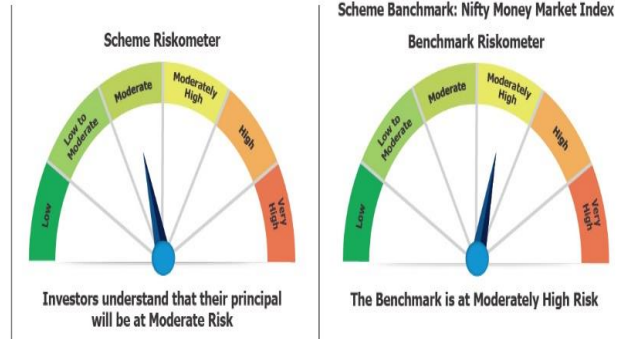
Scheme Riskometer

Low
Low to Moderate
Moderate
Moderately High
High
Very High

Investors understand that their principal will be at Moderate Risk

Scheme Banchmark: Nifty Money Market Index

Benchmark Riskometer

Low
Low to Moderate
Moderate
Moderately High
High
Very High

The Benchmark is at Moderately High Risk